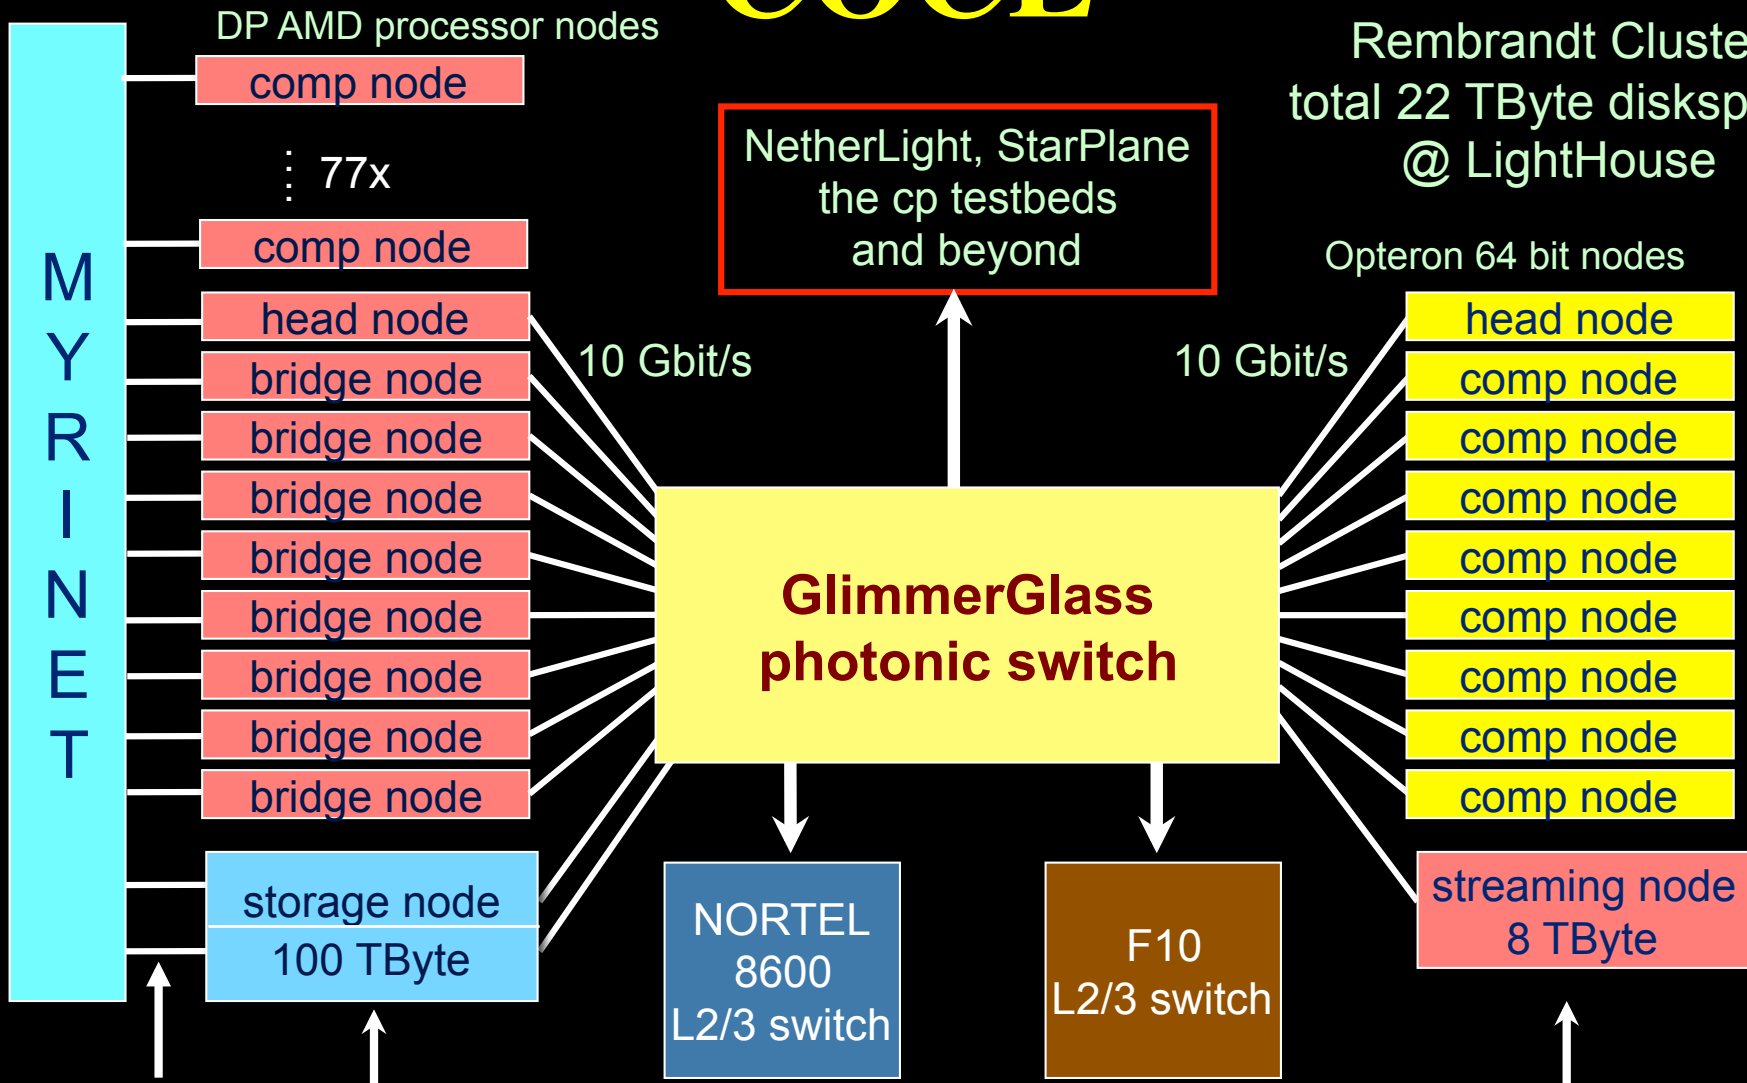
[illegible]

DP AMD processor nodes

comp node

77x

comp node

head node

bridge node

bridge node

bridge node

bridge node

bridge node

bridge node

bridge node

bridge node

MYRINET

storage node

100 TByte

NetherLight, StarPlane the cp testbeds and beyond

10 Gbit/s

10 Gbit/s

GlimmerGlass photonic switch

NORTEL 8600 L2/3 switch

F10 L2/3 switch

Rembrandt Cluste
total 22 TByte disksp
@ LightHouse

Opteron 64 bit nodes

head node

comp node

comp node

comp node

comp node

comp node

comp node

comp node

comp node

streaming node 8 TByte